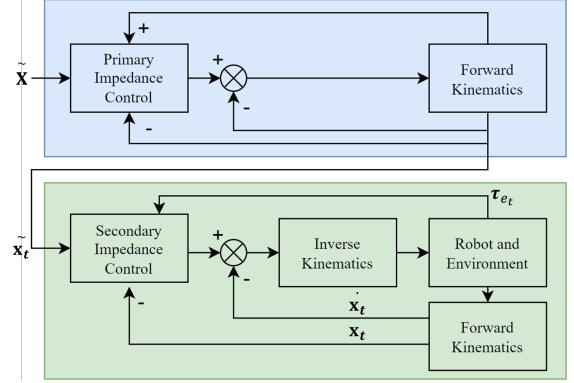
+

$\tilde{\mathbf{X}}$

Primary Impedance Control

+

-

Forward Kinematics

-

$\tilde{\mathbf{x}}_t$

$\boldsymbol{\tau}_{e_t}$

Secondary Impedance Control

+

Inverse Kinematics

Robot and Environment

-

$\dot{\mathbf{x}}_t$

-

$\mathbf{x}_t$

Forward Kinematics